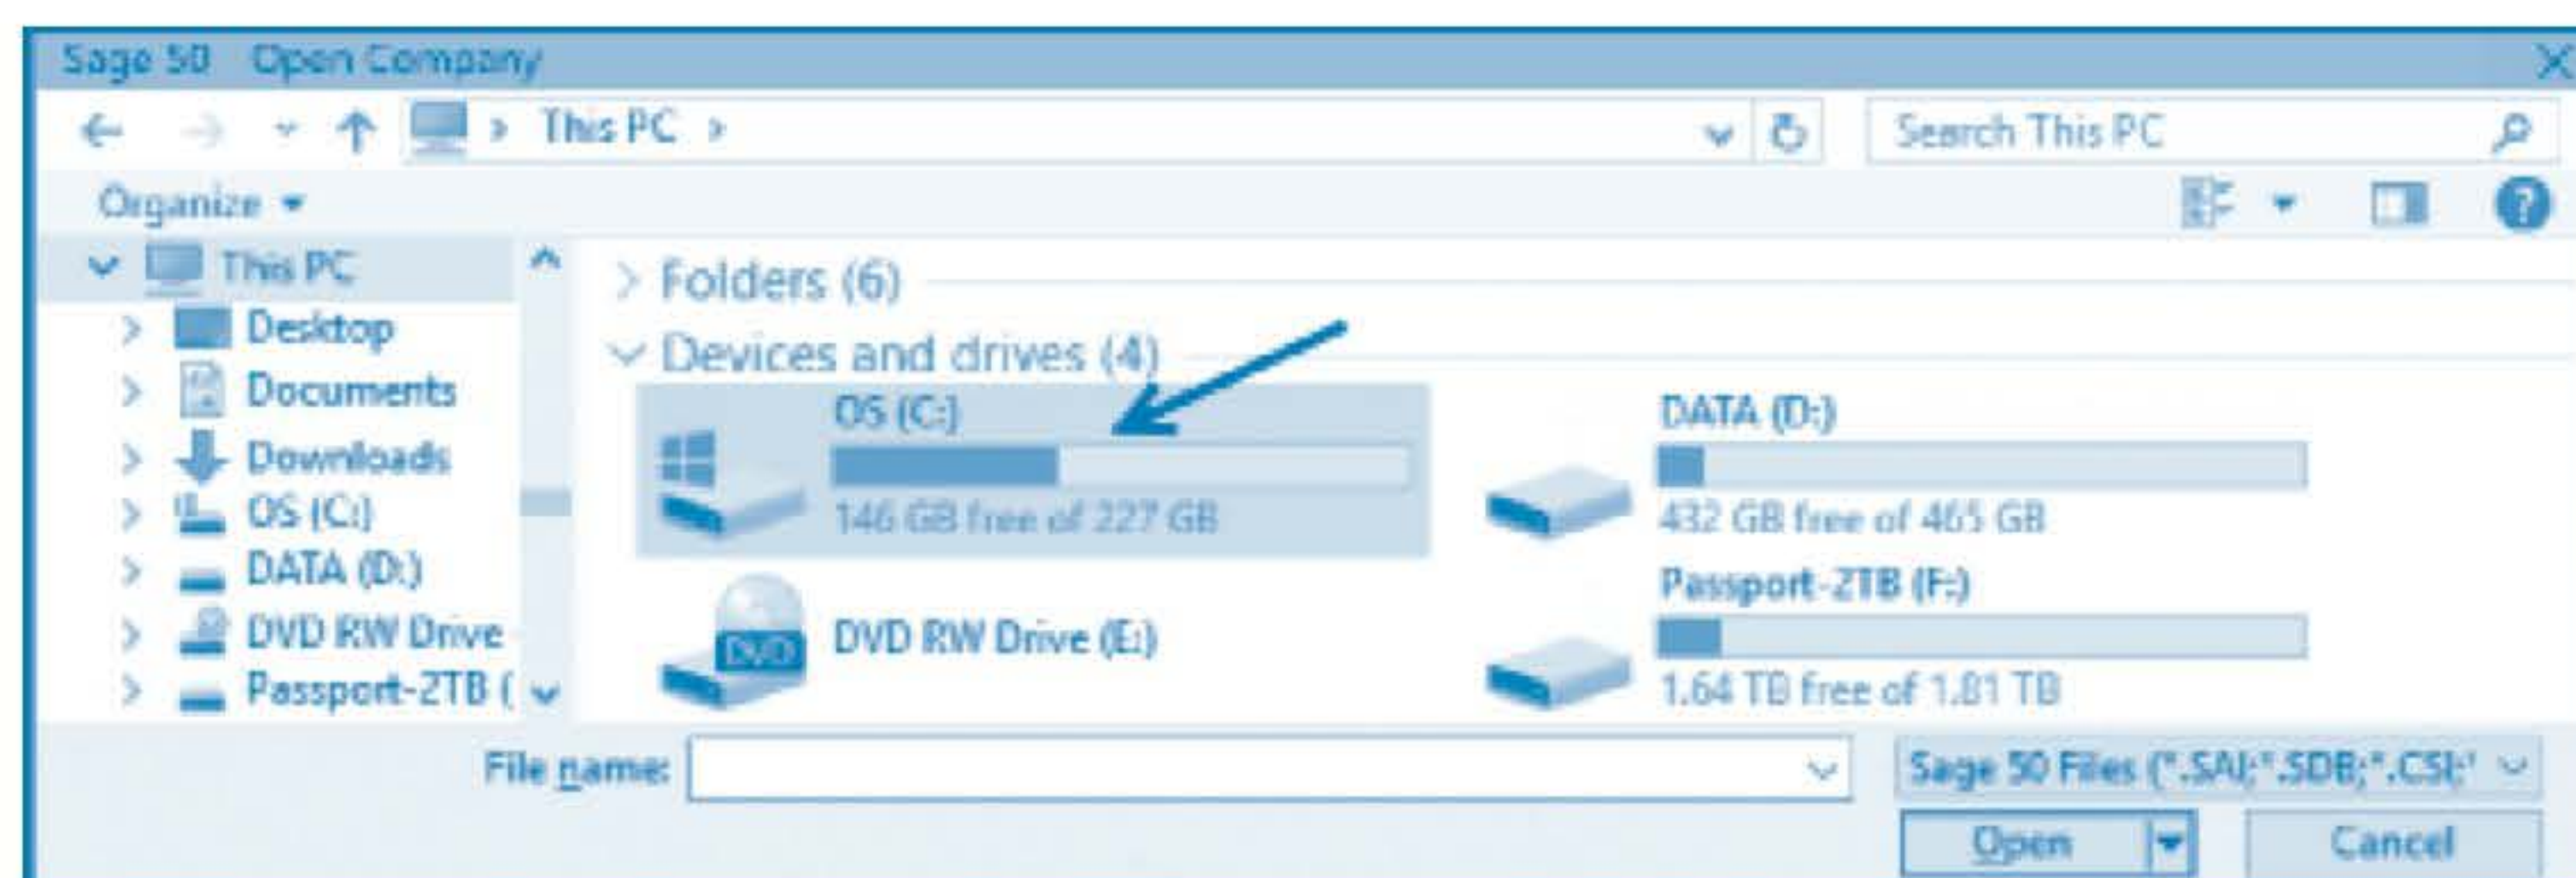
Sage 50 Open Company

This PC

Search This PC

Organize

This PC
Desktop
Documents
Downloads
OS (C:)
DATA (D:)
DVD RW Drive
Passport-2TB (

Folders (6)

Devices and drives (4)

OS (C:)
146 GB free of 227 GB

DATA (D:)
432 GB free of 465 GB

DVD RW Drive (E:)

Passport-2TB (F:)
1.64 TB free of 1.81 TB

File name:

Sage 50 Files (*.SAI;*.SDB;*.CSI;*

Open

Cancel